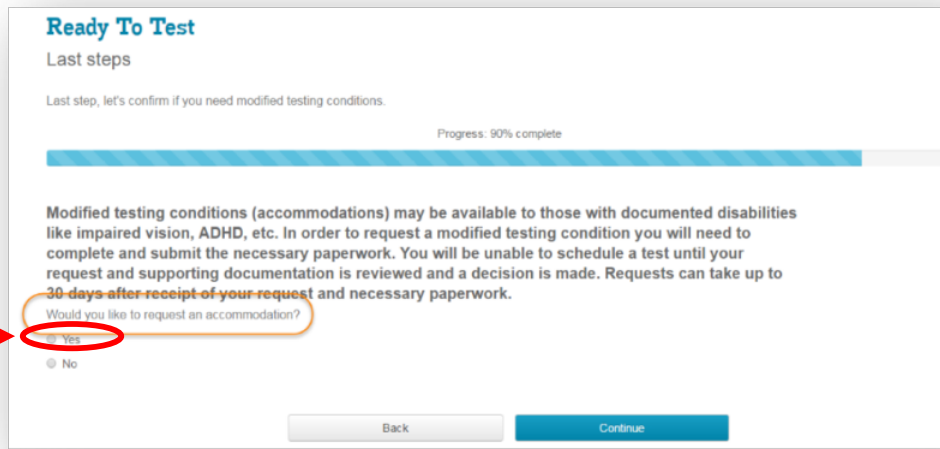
Ready To Test

Last steps

Last step, let's confirm if you need modified testing conditions.

Progress: 90% complete

Modified testing conditions (accommodations) may be available to those with documented disabilities like impaired vision, ADHD, etc. In order to request a modified testing condition you will need to complete and submit the necessary paperwork. You will be unable to schedule a test until your request and supporting documentation is reviewed and a decision is made. Requests can take up to 30 days after receipt of your request and necessary paperwork.

Would you like to request an accommodation?

Yes

No

Back

Continue